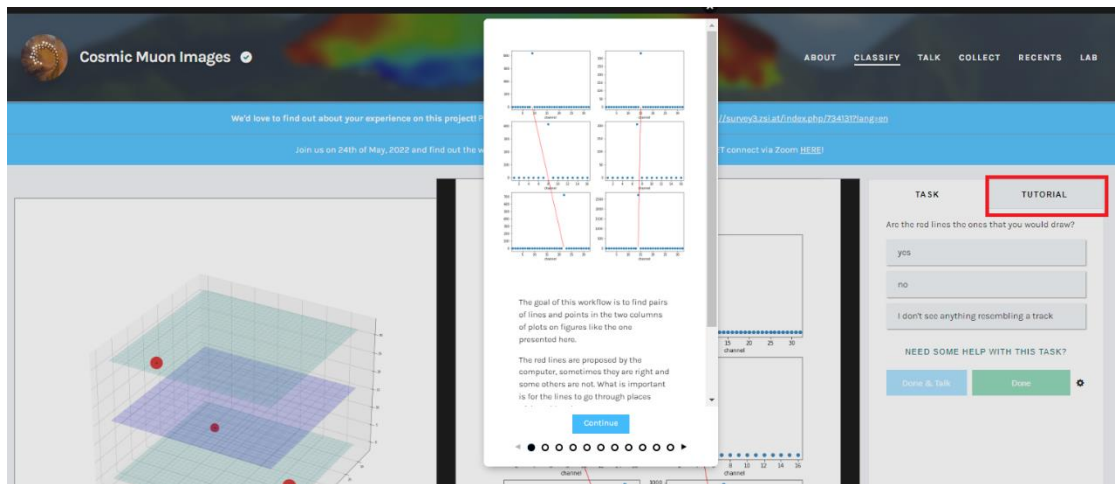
Cosmic Muon Images

ABOUT CLASSIFY TALK COLLECT RECENTS LAB

We'd love to find out about your experience on this project! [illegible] //survey3.zsi.at/index.php/734131?lang=en

Join us on 24th of May, 2022 and find out the w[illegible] T connect via Zoom HERE!

channel

channel

channel

The goal of this workflow is to find pairs of lines and points in the two columns of plots on figures like the one presented here.

The red lines are proposed by the computer, sometimes they are right and some others are not. What is important is for the lines to go through places

Continue

15 20 25 30
channel

8 10 12 14 16
channel

channel

TASK TUTORIAL

Are the red lines the ones that you would draw?

yes

no

I don't see anything resembling a track

NEED SOME HELP WITH THIS TASK?

Done & Talk

Done